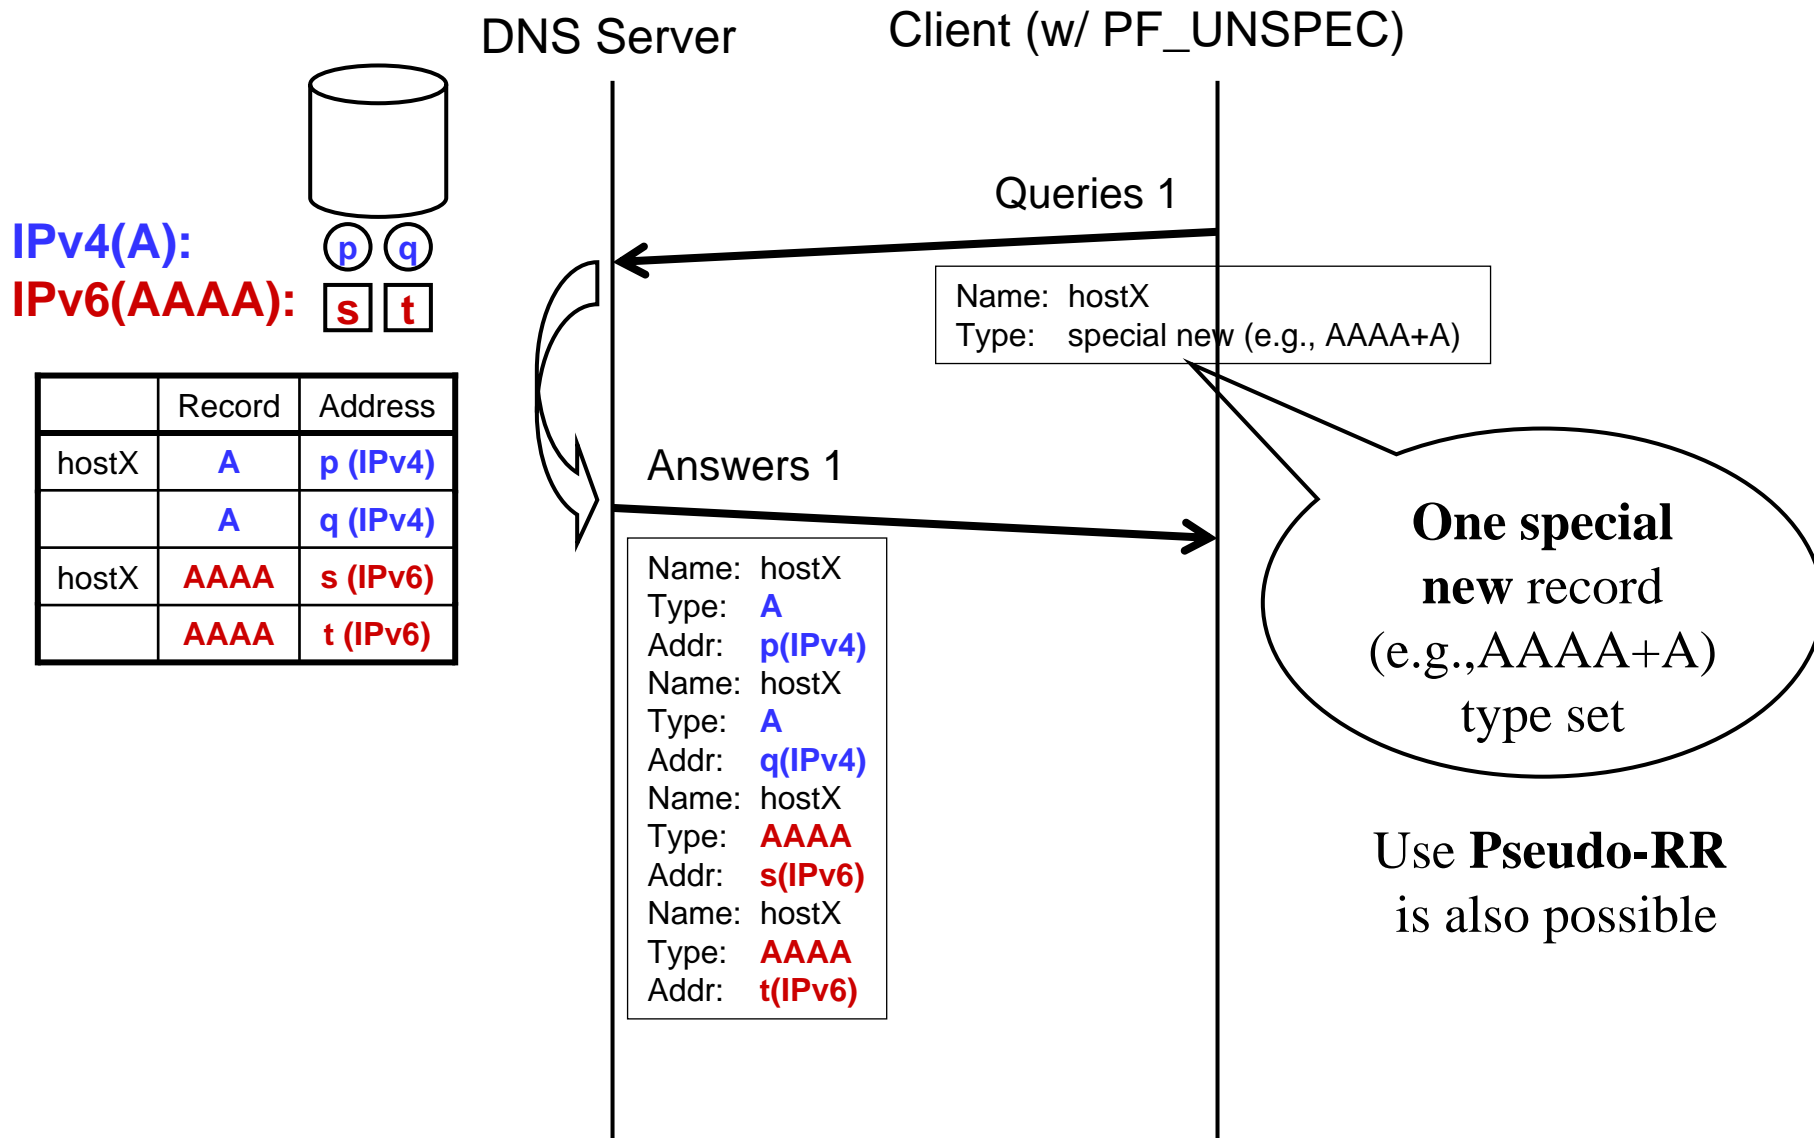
DNS Server

Client (w/ PF_UNSPEC)

IPv4(A): p q
IPv6(AAAA): s t

| | Record | Address |
|---|---|---|
| hostX | A | p (IPv4) |
| | A | q (IPv4) |
| hostX | AAAA | s (IPv6) |
| | AAAA | t (IPv6) |

Queries 1

Name: hostX
Type: special new (e.g., AAAA+A)

Answers 1

Name: hostX
Type: A
Addr: p(IPv4)
Name: hostX
Type: A
Addr: q(IPv4)
Name: hostX
Type: AAAA
Addr: s(IPv6)
Name: hostX
Type: AAAA
Addr: t(IPv6)

One special new record (e.g.,AAAA+A) type set

Use Pseudo-RR is also possible